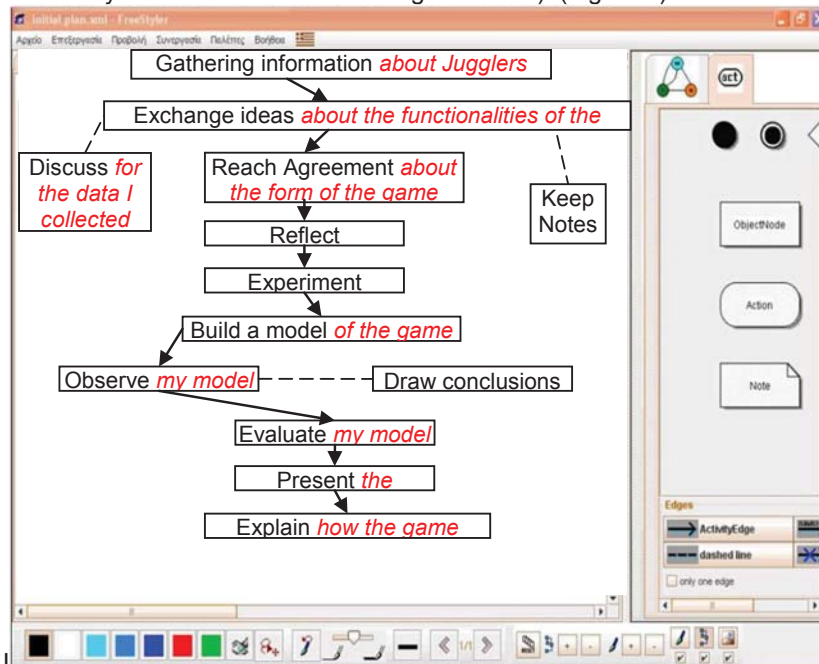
initial plan.xml - FreeStyler

Αρχείο Επεξεργασία Προβολή Συνεργασία Παλέτες Βοήθεια

Gathering information about Jugglers

Exchange ideas about the functionalities of the

Discuss for the data I collected

Reach Agreement about the form of the game

Keep Notes

Reflect

Experiment

Build a model of the game

Observe my model

Draw conclusions

Evaluate my model

Present the

Explain how the game

act

ObjectNode

Action

Note

Edges

ActivityEdge

dashed line

only one edge